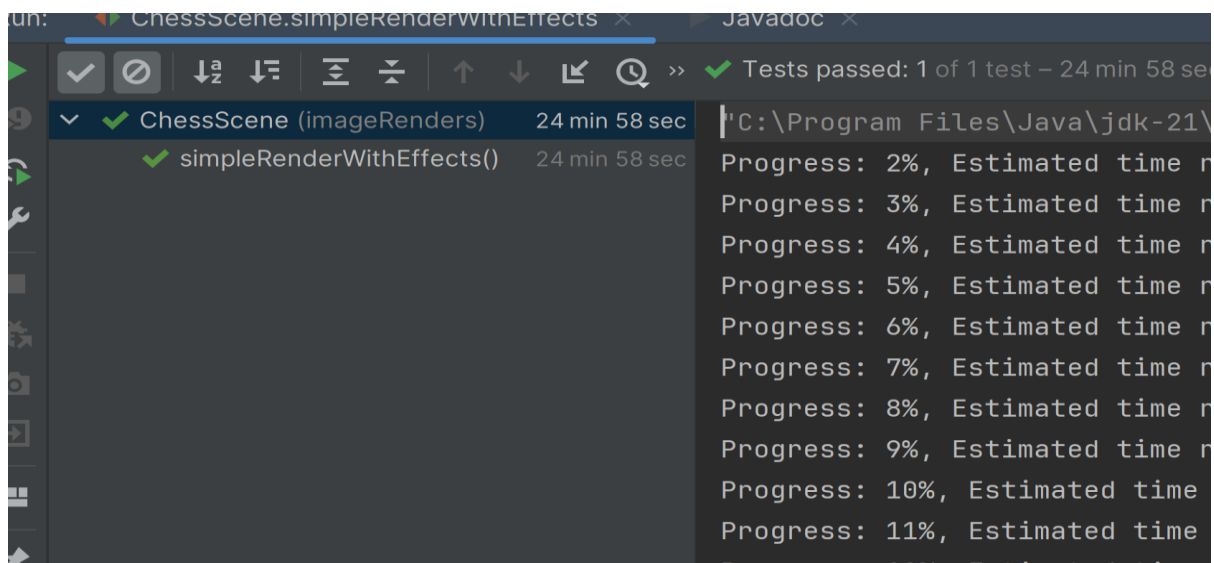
Run: ChessScene.simpleRenderWithEffects × Javadoc ×

» Tests passed: 1 of 1 test – 24 min 58 sec

ChessScene (imageRenders) 24 min 58 sec
simpleRenderWithEffects() 24 min 58 sec

"C:\Program Files\Java\jdk-21\
Progress: 2%, Estimated time r
Progress: 3%, Estimated time r
Progress: 4%, Estimated time r
Progress: 5%, Estimated time r
Progress: 6%, Estimated time r
Progress: 7%, Estimated time r
Progress: 8%, Estimated time r
Progress: 9%, Estimated time r
Progress: 10%, Estimated time
Progress: 11%, Estimated time